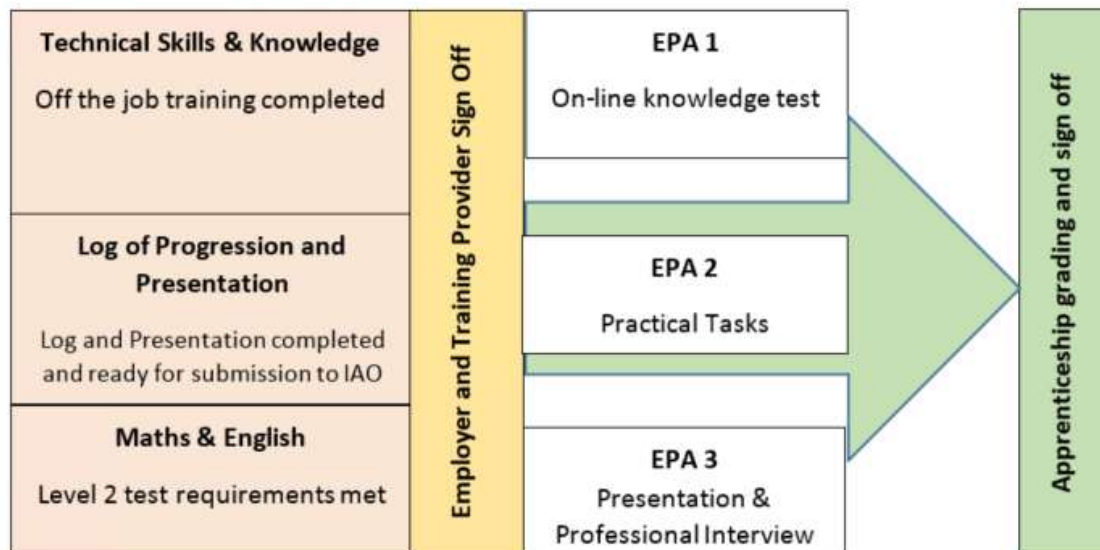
Technical Skills & Knowledge

Off the job training completed

Log of Progression and Presentation

Log and Presentation completed and ready for submission to IAO

Maths & English

Level 2 test requirements met

Employer and Training Provider Sign Off

EPA 1

On-line knowledge test

EPA 2

Practical Tasks

EPA 3

Presentation & Professional Interview

Apprenticeship grading and sign off